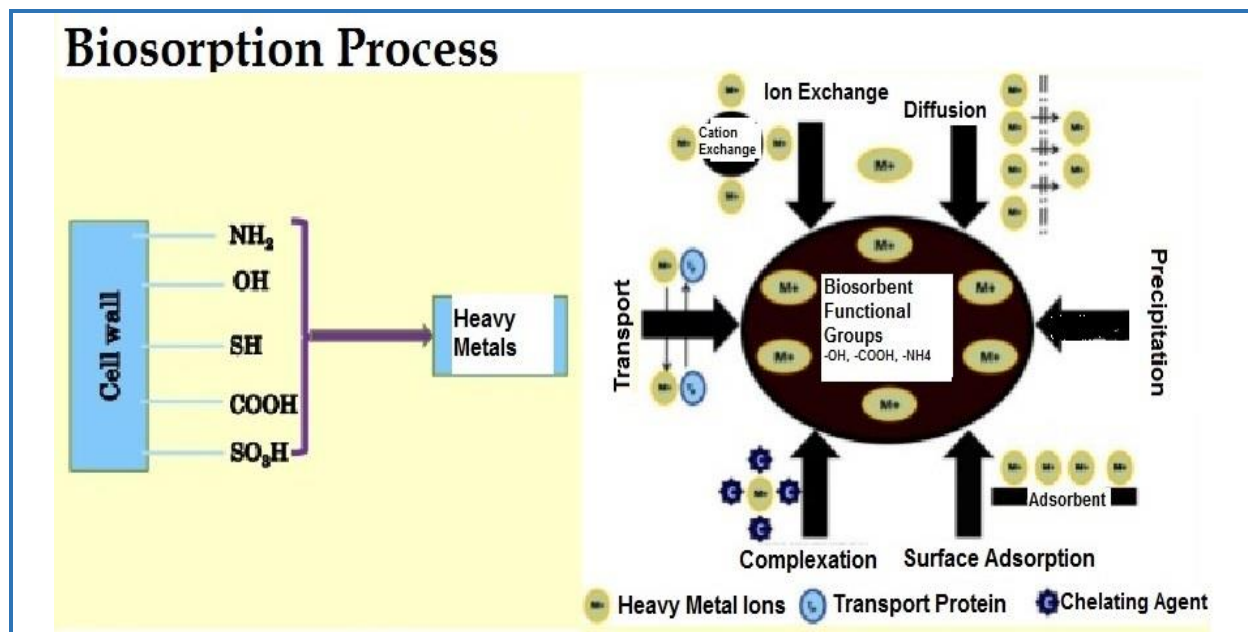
Biosorption Process

Cell wall

$NH_2$
OH
SH
COOH
$SO_3H$

Heavy Metals

Ion Exchange

Cation Exchange

M+

Diffusion

M+

M+

M+

M+

M+

M+

M+

M+

M+

M+

M+

M+

M+

M+

Transport

Biosorbent Functional Groups
-OH, -COOH, -NH4

Precipitation

C

C

C

C

M+

Adsorbent

Complexation

Surface Adsorption

M+ Heavy Metal Ions Transport Protein C Chelating Agent